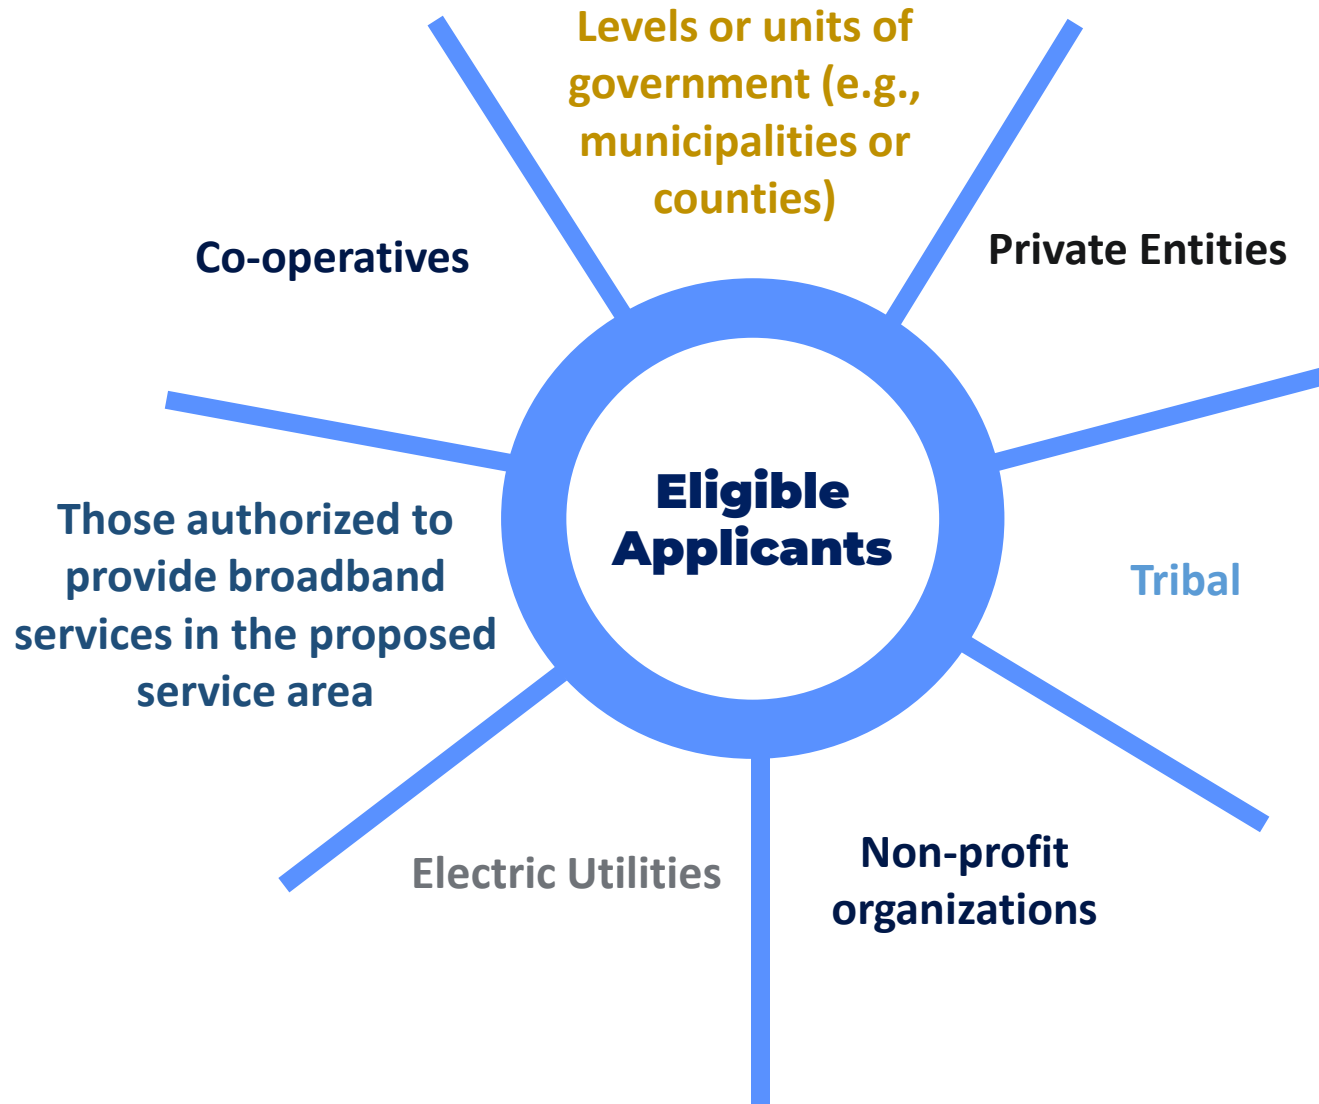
Eligible Applicants

Levels or units of government (e.g., municipalities or counties)

Private Entities

Tribal

Non-profit organizations

Electric Utilities

Those authorized to provide broadband services in the proposed service area

Co-operatives